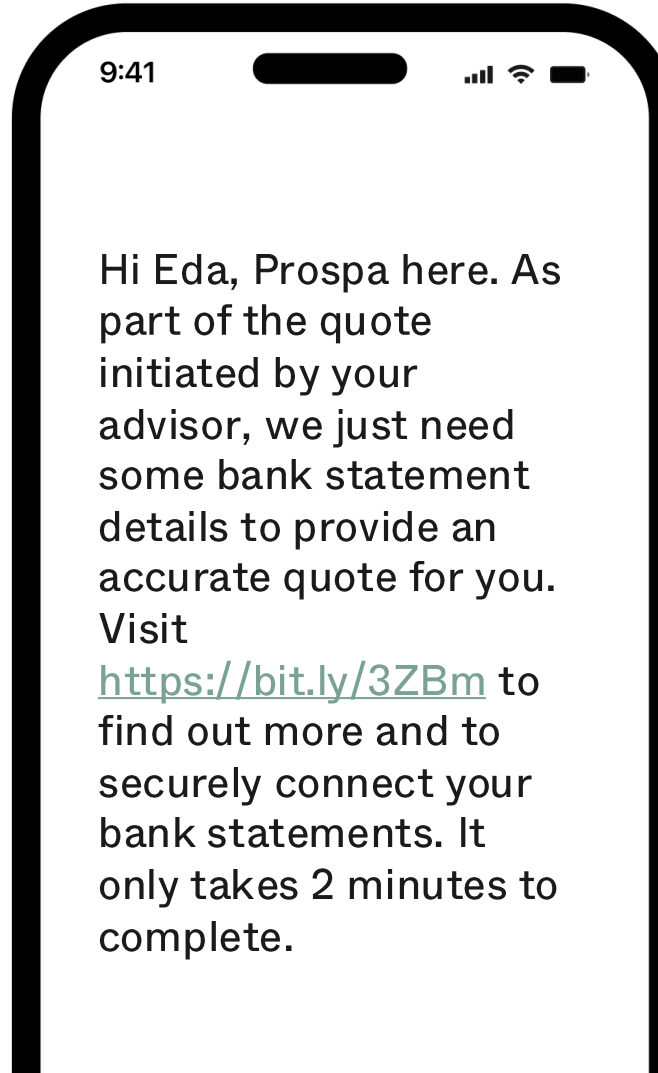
9:41

Hi Eda, Prospa here. As part of the quote initiated by your advisor, we just need some bank statement details to provide an accurate quote for you. Visit https://bit.ly/3ZBm to find out more and to securely connect your bank statements. It only takes 2 minutes to complete.